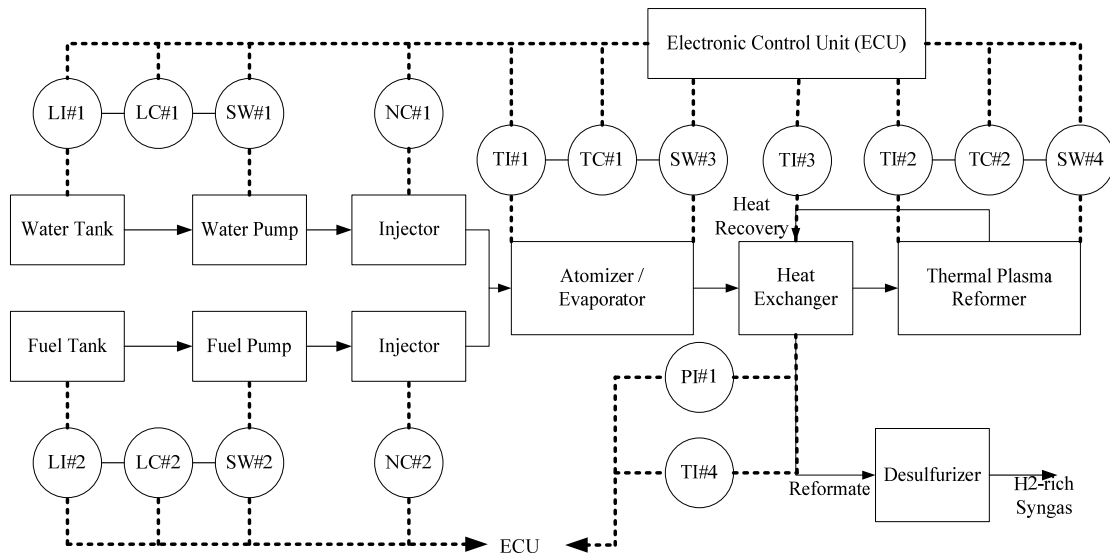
Electronic Control Unit (ECU)

LI#1
LC#1
SW#1
NC#1
TI#1
TC#1
SW#3
TI#3
TI#2
TC#2
SW#4

Water Tank
Water Pump
Injector
Heat Recovery
Atomizer / Evaporator
Heat Exchanger
Thermal Plasma Reformer

Fuel Tank
Fuel Pump
Injector

PI#1
TI#4
Reformate
Desulfurizer
H2-rich Syngas

LI#2
LC#2
SW#2
NC#2

ECU